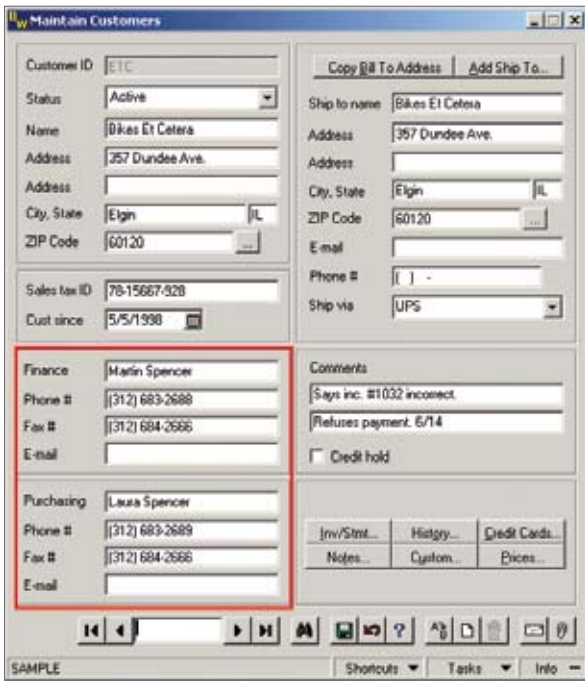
Maintain Customers

Customer ID ETC
Status Active
Name Bikes Et Cetera
Address 357 Dundee Ave.
Address
City, State Elgin IL
ZIP Code 60120 ...

Sales tax ID 78-15667-928
Cust since 5/5/1998

Finance Martin Spencer
Phone # (312) 683-2688
Fax # (312) 684-2666
E-mail

Purchasing Laura Spencer
Phone # (312) 683-2689
Fax # (312) 684-2666
E-mail

Copy Bill To Address Add Ship To...
Ship to name Bikes Et Cetera
Address 357 Dundee Ave.
Address
City, State Elgin IL
ZIP Code 60120 ...
E-mail
Phone # ( ) -
Ship via UPS

Comments
Says inv. #1032 incorrect.
Refuses payment. 6/14
Credit hold

Inv/Stmt... History... Credit Cards...
Notes... Custom... Prices...

SAMPLE Shortcuts Tasks Info